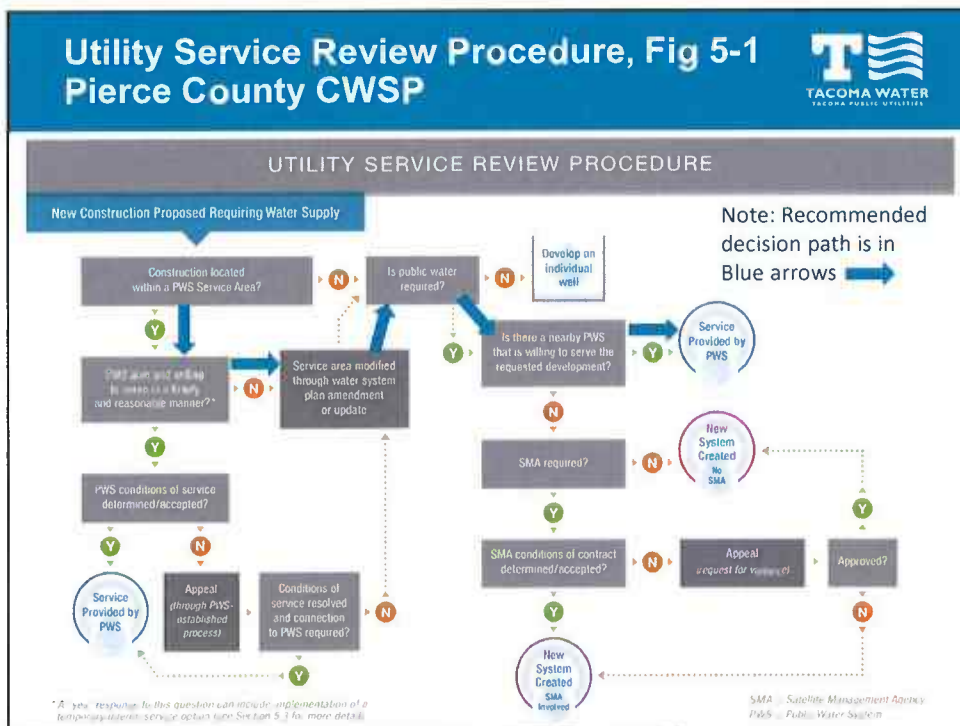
Utility Service Review Procedure, Fig 5-1
Pierce County CWSP

TACOMA WATER
TACOMA PUBLIC UTILITIES

UTILITY SERVICE REVIEW PROCEDURE

New Construction Proposed Requiring Water Supply

Note: Recommended decision path is in Blue arrows

Construction located within a PWS Service Area?

N

Is public water required?

N

Develop an individual well

Y

PWS able and willing to serve in a timely and reasonable manner?*

N

Service area modified through water system plan amendment or update

Y

Is there a nearby PWS that is willing to serve the requested development?

Y

Service Provided by PWS

N

New System Created No SMA

Y

SMA required?

N

PWS conditions of service determined/accepted?

Y

Y

N

SMA conditions of contract determined/accepted?

N

Appeal request for variance

Approved?

Service Provided by PWS

Appeal (through PWS-established process)

Conditions of service resolved and connection to PWS required?

N

Y

N

Y

New System Created SMA Involved

* A "yes" response to this question can include implementation of a temporary interim service option (see Section 5.3 for more details

SMA = Satellite Management Agency
PWS = Public Water System